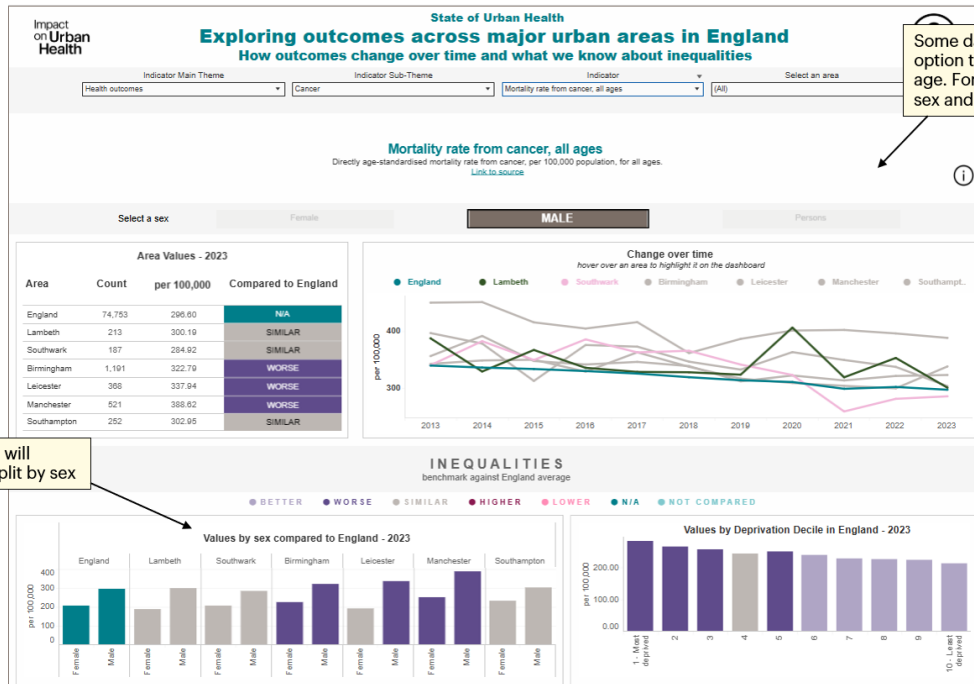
Impact on Urban Health

State of Urban Health

Exploring outcomes across major urban areas in England

How outcomes change over time and what we know about inequalities

Some d option t age. For sex and

Indicator Main Theme
Health outcomes

Indicator Sub-Theme
Cancer

Indicator
Mortality rate from cancer, all ages

Select an area
(All)

Mortality rate from cancer, all ages

Directly age-standardised mortality rate from cancer, per 100,000 population, for all ages.

Link to source

Select a sex

Female

MALE

Persons

Area Values - 2023

| Area | Count | per 100,000 | Compared to England |
|---|---|---|---|
| England | 74,753 | 296.60 | N/A |
| Lambeth | 213 | 300.19 | SIMILAR |
| Southwark | 187 | 284.92 | SIMILAR |
| Birmingham | 1,191 | 322.79 | WORSE |
| Leicester | 368 | 337.94 | WORSE |
| Manchester | 521 | 388.62 | WORSE |
| Southampton | 252 | 302.95 | SIMILAR |

Change over time

hover over an area to highlight it on the dashboard

England Lambeth Southwark Birmingham Leicester Manchester Southampt..

per 100,000

400

300

2013 2014 2015 2016 2017 2018 2019 2020 2021 2022 2023

will
plit by sex

INEQUALITIES

benchmark against England average

BETTER WORSE SIMILAR HIGHER LOWER N/A NOT COMPARED

Values by sex compared to England - 2023

England Lambeth Southwark Birmingham Leicester Manchester Southampton

per 100,000

400
300
200
100
0

Female Male Female Male Female Male Female Male Female Male Female Male Female Male

Values by Deprivation Decile in England - 2023

per 100,000

200.00
100.00
0.00

1 - Most deprived 2 3 4 5 6 7 8 9 10 - Least deprived